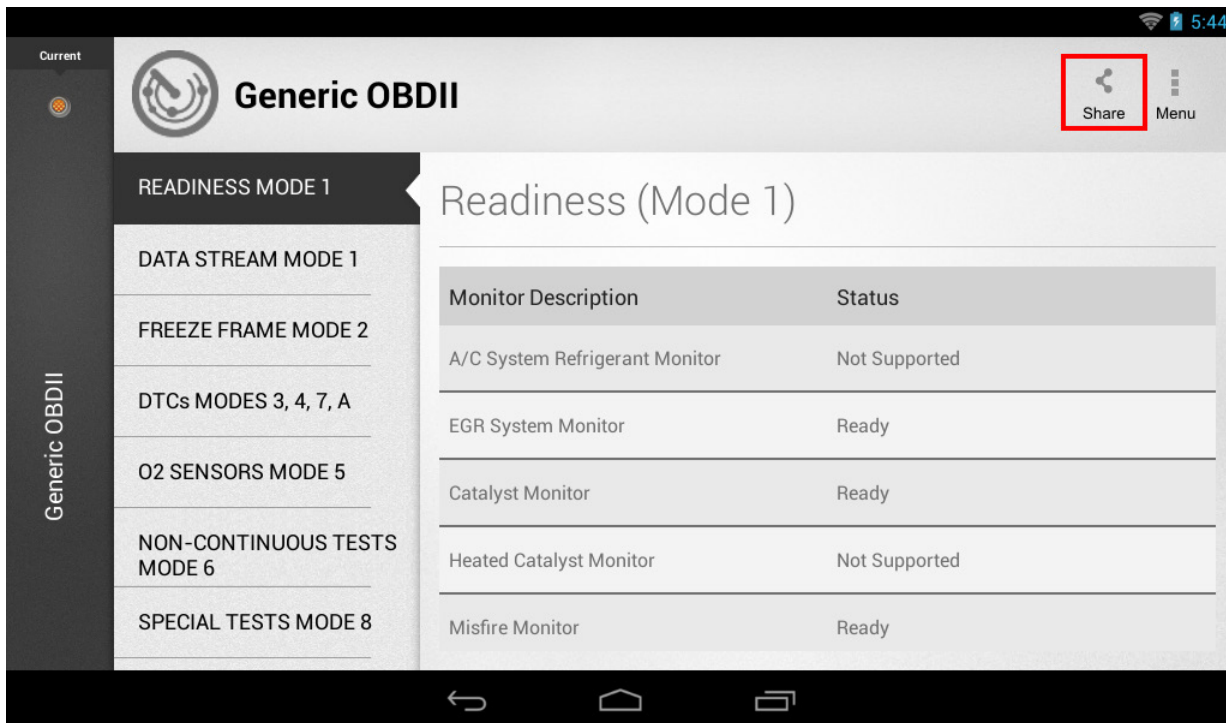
5:44

Current

Generic OBDII

Generic OBDII

Share

Menu

READINESS MODE 1

DATA STREAM MODE 1

FREEZE FRAME MODE 2

DTCs MODES 3, 4, 7, A

O2 SENSORS MODE 5

NON-CONTINUOUS TESTS MODE 6

SPECIAL TESTS MODE 8

Readiness (Mode 1)

| Monitor Description | Status |
|---|---|
| A/C System Refrigerant Monitor | Not Supported |
| EGR System Monitor | Ready |
| Catalyst Monitor | Ready |
| Heated Catalyst Monitor | Not Supported |
| Misfire Monitor | Ready |